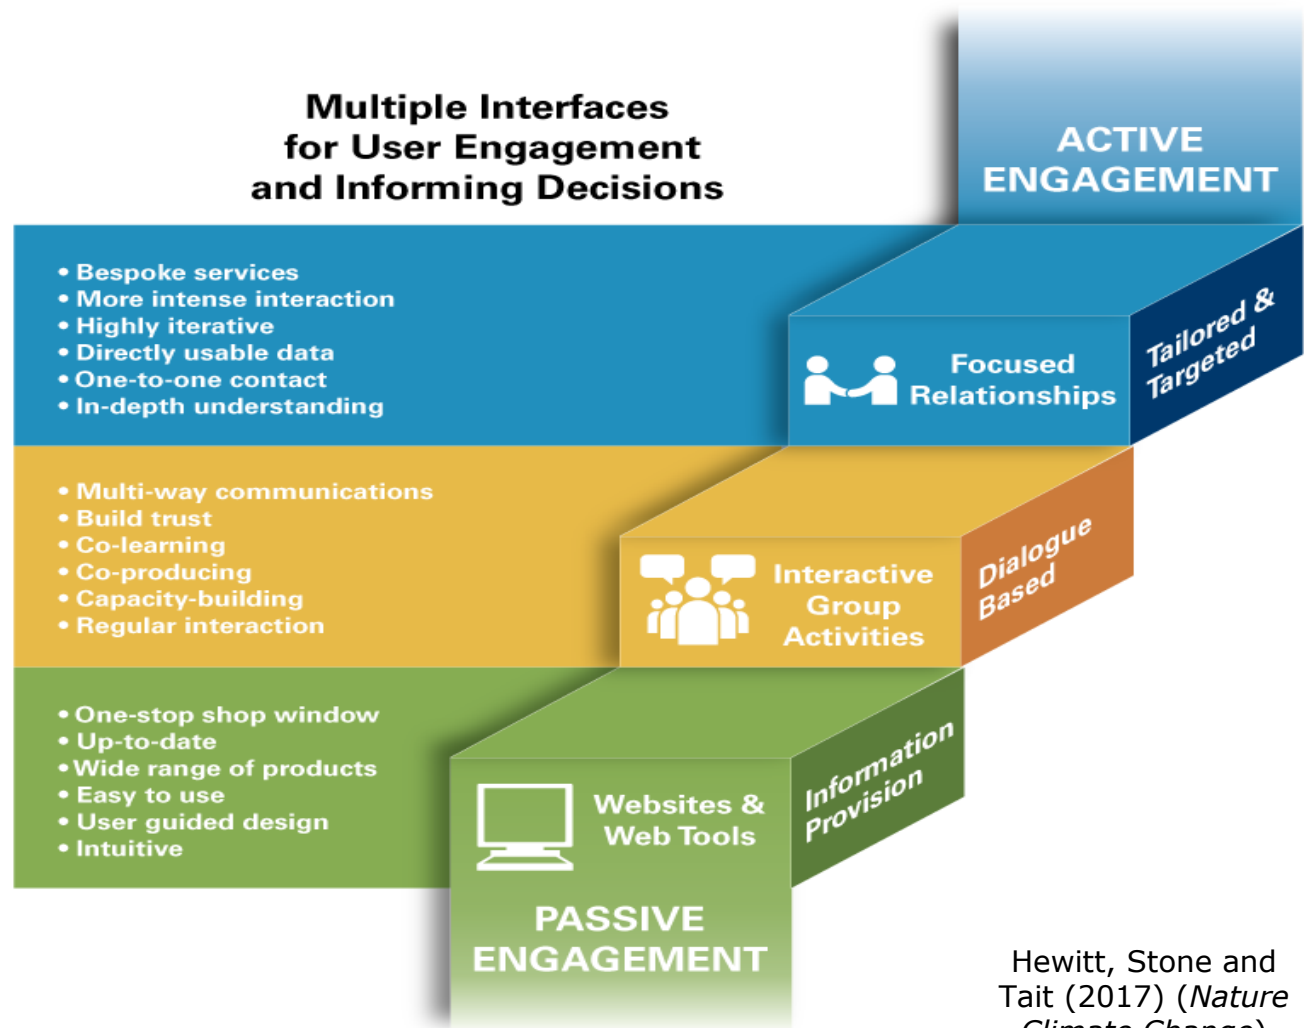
Multiple Interfaces for User Engagement and Informing Decisions

ACTIVE ENGAGEMENT

• Bespoke services
• More intense interaction
• Highly iterative
• Directly usable data
• One-to-one contact
• In-depth understanding

Focused Relationships

Tailored & Targeted

• Multi-way communications
• Build trust
• Co-learning
• Co-producing
• Capacity-building
• Regular interaction

Interactive Group Activities

Dialogue Based

• One-stop shop window
• Up-to-date
• Wide range of products
• Easy to use
• User guided design
• Intuitive

Websites & Web Tools

Information Provision

PASSIVE ENGAGEMENT

Hewitt, Stone and Tait (2017) (Nature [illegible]